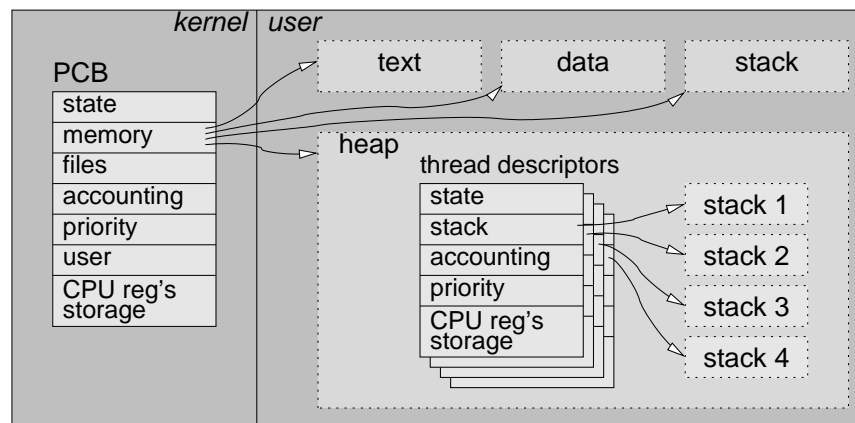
kernel

PCB

state
memory
files
accounting
priority
user
CPU reg's storage

user

text

data

stack

heap

thread descriptors

state
stack
accounting
priority
CPU reg's storage

stack 1

stack 2

stack 3

stack 4